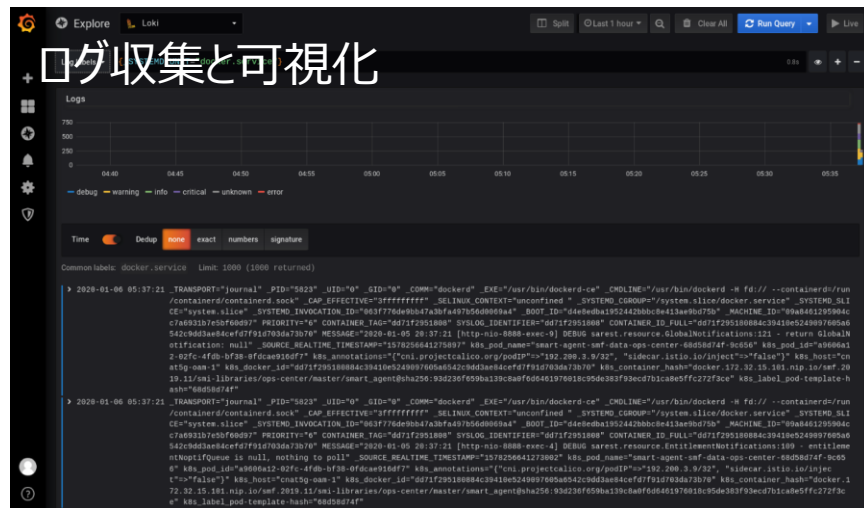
Explore Loki

Split Last 1 hour Clear All Run Query Live

ログ収集と可視化

Log labels _SYSTEMD_UNIT="docker.service"

0.8s

Logs

750
500
250
0

04:40 04:45 04:50 04:55 05:00 05:05 05:10 05:15 05:20 05:25 05:30 05:35

debug warning info critical unknown error

Time Dedup none exact numbers signature

Common labels: docker.service Limit: 1000 (1000 returned)

2020-01-06 05:37:21 _TRANSPORT="journal" _PID="5823" _UID="0" _GID="0" _COMM="dockerd" _EXE="/usr/bin/dockerd-ce" _CMDLINE="/usr/bin/dockerd -H fd:// --containerd=/run/containerd/containerd.sock" _CAP_EFFECTIVE="3fffffffff" _SELINUX_CONTEXT="unconfined " _SYSTEMD_CGROUP="/system.slice/docker.service" _SYSTEMD_SLICE="system.slice" _SYSTEMD_INVOCATION_ID="063f776de9bb47a3bfa497b56d0069a4" _BOOT_ID="d4e0edba1952442bbbc8e413ae9bd75b" _MACHINE_ID="89a8461295904cc7a6931b7e5bf60d97" PRIORITY="6" CONTAINER_TAG="dd71f2951808" SYSLOG_IDENTIFIER="dd71f2951808" CONTAINER_ID_FULL="dd71f295180884c39410e5249097605a6542c9dd3ae84cefd7f91d703da73b70" MESSAGE="2020-01-05 20:37:21 [http-nio-8080-exec-9] DEBUG sarest.resource.GlobalNotifications:121 - return GlobalNotification: null" _SOURCE_REALTIME_TIMESTAMP="1578256641275897" k8s_pod_name="smart-agent-smf-data-ops-center-68d58d74f-9c656" k8s_pod_id="a9606a12-02fc-4fdb-bf38-0fdcae916df7" k8s_annotations="{"cni.projectcalico.org/podIP"=>"192.200.3.9/32", "sidecar.istio.io/inject"=>"false"}" k8s_host="cnat5g-oam-1" k8s_docker_id="dd71f295180884c39410e5249097605a6542c9dd3ae84cefd7f91d703da73b70" k8s_container_hash="docker.172.32.15.101.nip.io/smf.2019.11/smi-libraries/ops-center/master/smart_agent@sha256:93d236f659ba139c8a0f6d6461976018c95de383f93ecd7b1ca8e5ffc272f3ce" k8s_label_pod-template-hash="68d58d74f"

2020-01-06 05:37:21 _TRANSPORT="journal" _PID="5823" _UID="0" _GID="0" _COMM="dockerd" _EXE="/usr/bin/dockerd-ce" _CMDLINE="/usr/bin/dockerd -H fd:// --containerd=/run/containerd/containerd.sock" _CAP_EFFECTIVE="3fffffffff" _SELINUX_CONTEXT="unconfined " _SYSTEMD_CGROUP="/system.slice/docker.service" _SYSTEMD_SLICE="system.slice" _SYSTEMD_INVOCATION_ID="063f776de9bb47a3bfa497b56d0069a4" _BOOT_ID="d4e0edba1952442bbbc8e413ae9bd75b" _MACHINE_ID="89a8461295904cc7a6931b7e5bf60d97" PRIORITY="6" CONTAINER_TAG="dd71f2951808" SYSLOG_IDENTIFIER="dd71f2951808" CONTAINER_ID_FULL="dd71f295180884c39410e5249097605a6542c9dd3ae84cefd7f91d703da73b70" MESSAGE="2020-01-05 20:37:21 [http-nio-8080-exec-4] DEBUG sarest.resource.EntitlementNotifications:109 - entitlementNoptifQueue is null, nothing to poll" _SOURCE_REALTIME_TIMESTAMP="1578256641273002" k8s_pod_name="smart-agent-smf-data-ops-center-68d58d74f-9c656" k8s_pod_id="a9606a12-02fc-4fdb-bf38-0fdcae916df7" k8s_annotations="{"cni.projectcalico.org/podIP"=>"192.200.3.9/32", "sidecar.istio.io/inject"=>"false"}" k8s_host="cnat5g-oam-1" k8s_docker_id="dd71f295180884c39410e5249097605a6542c9dd3ae84cefd7f91d703da73b70" k8s_container_hash="docker.172.32.15.101.nip.io/smf.2019.11/smi-libraries/ops-center/master/smart_agent@sha256:93d236f659ba139c8a0f6d6461976018c95de383f93ecd7b1ca8e5ffc272f3ce" k8s_label_pod-template-hash="68d58d74f"